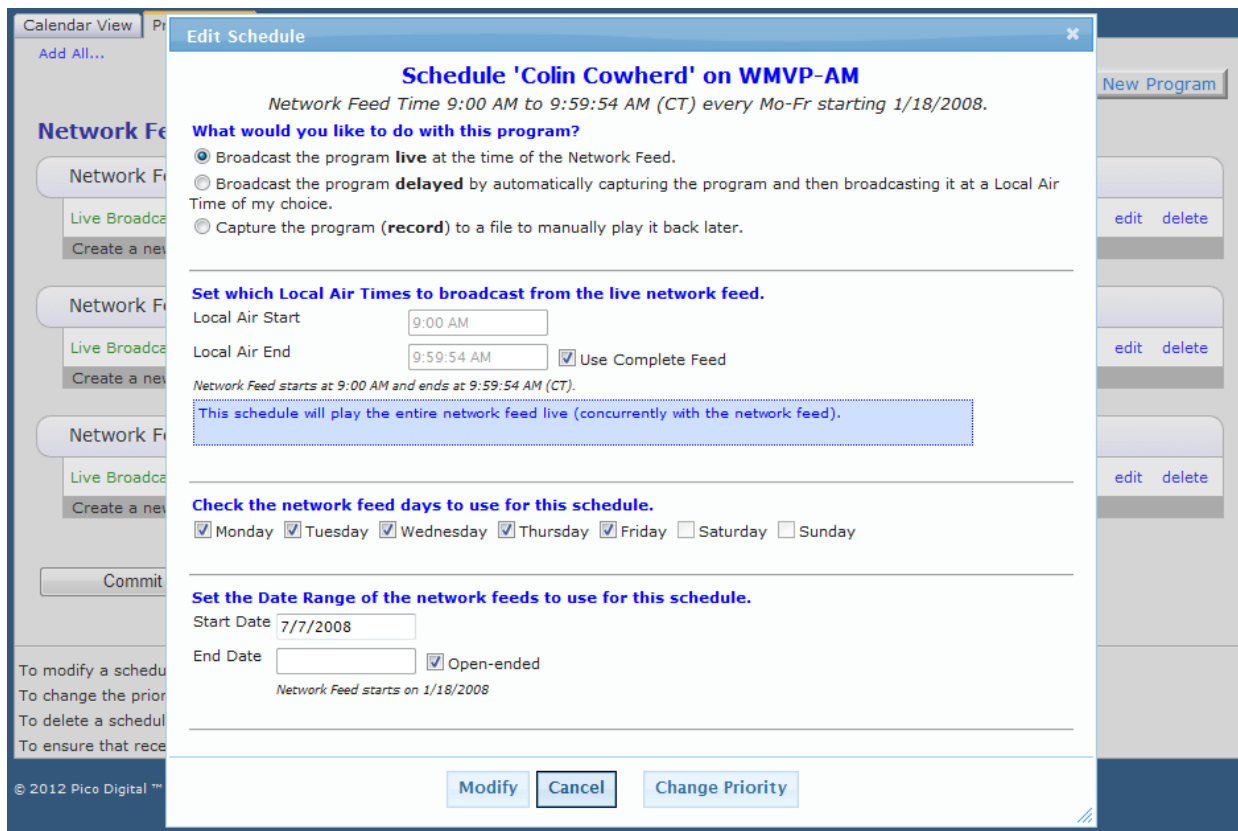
Calendar View | Pr
Add All...
New Program
Network Fe
Network F
Live Broadca
Create a nev
edit delete
Network F
Live Broadca
Create a nev
edit delete
Network F
Live Broadca
Create a nev
edit delete
Commit
To modify a schedu
To change the prior
To delete a schedul
To ensure that rece
© 2012 Pico Digital ™

Edit Schedule
×

Schedule 'Colin Cowherd' on WMVP-AM
Network Feed Time 9:00 AM to 9:59:54 AM (CT) every Mo-Fr starting 1/18/2008.

What would you like to do with this program?
Broadcast the program **live** at the time of the Network Feed.
Broadcast the program **delayed** by automatically capturing the program and then broadcasting it at a Local Air Time of my choice.
Capture the program (**record**) to a file to manually play it back later.

Set which Local Air Times to broadcast from the live network feed.
Local Air Start 9:00 AM
Local Air End 9:59:54 AM Use Complete Feed
Network Feed starts at 9:00 AM and ends at 9:59:54 AM (CT).
This schedule will play the entire network feed live (concurrently with the network feed).

Check the network feed days to use for this schedule.
Monday Tuesday Wednesday Thursday Friday Saturday Sunday

Set the Date Range of the network feeds to use for this schedule.
Start Date 7/7/2008
End Date Open-ended
Network Feed starts on 1/18/2008

Modify Cancel Change Priority